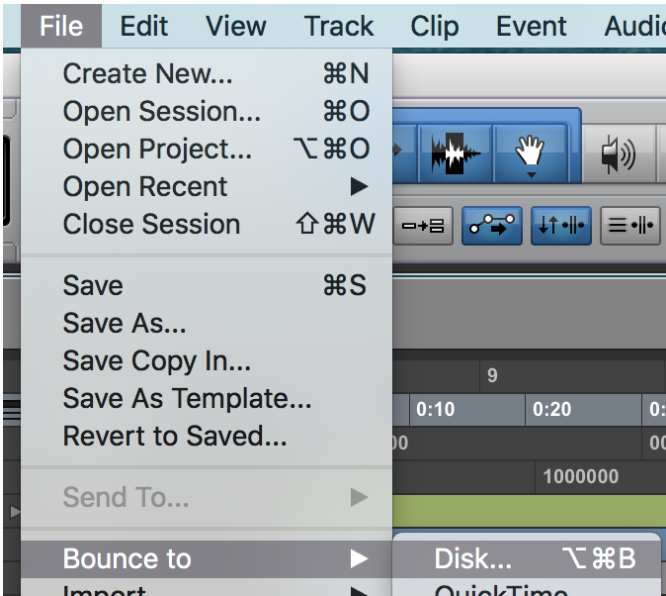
File Edit View Track Clip Event Audi

Create New... ⌘N
Open Session... ⌘O
Open Project... ⌥⌘O
Open Recent ▶
Close Session ⇧⌘W

Save ⌘S
Save As...
Save Copy In...
Save As Template...
Revert to Saved...

Send To... ▶

Bounce to ▶
Import ▶

Disk... ⌥⌘B
QuickTime

9
0:10
0:20
0:
00
00
1000000